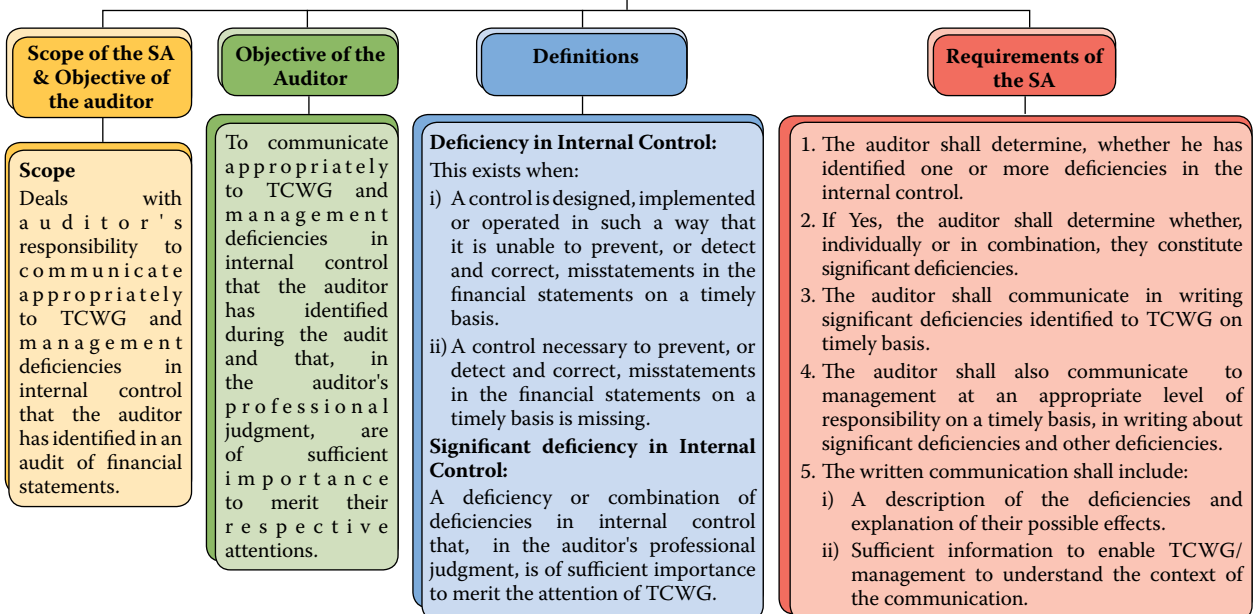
Scope of the SA & Objective of the auditor

Scope
Deals with auditor's responsibility to communicate appropriately to TCWG and management deficiencies in internal control that the auditor has identified in an audit of financial statements.

Objective of the Auditor

To communicate appropriately to TCWG and management deficiencies in internal control that the auditor has identified during the audit and that, in the auditor's professional judgment, are of sufficient importance to merit their respective attentions.

Definitions

Deficiency in Internal Control:
This exists when:
i) A control is designed, implemented or operated in such a way that it is unable to prevent, or detect and correct, misstatements in the financial statements on a timely basis.
ii) A control necessary to prevent, or detect and correct, misstatements in the financial statements on a timely basis is missing.
Significant deficiency in Internal Control:
A deficiency or combination of deficiencies in internal control that, in the auditor's professional judgment, is of sufficient importance to merit the attention of TCWG.

Requirements of the SA

1. The auditor shall determine, whether he has identified one or more deficiencies in the internal control.
2. If Yes, the auditor shall determine whether, individually or in combination, they constitute significant deficiencies.
3. The auditor shall communicate in writing significant deficiencies identified to TCWG on timely basis.
4. The auditor shall also communicate to management at an appropriate level of responsibility on a timely basis, in writing about significant deficiencies and other deficiencies.
5. The written communication shall include:
i) A description of the deficiencies and explanation of their possible effects.
ii) Sufficient information to enable TCWG/ management to understand the context of the communication.